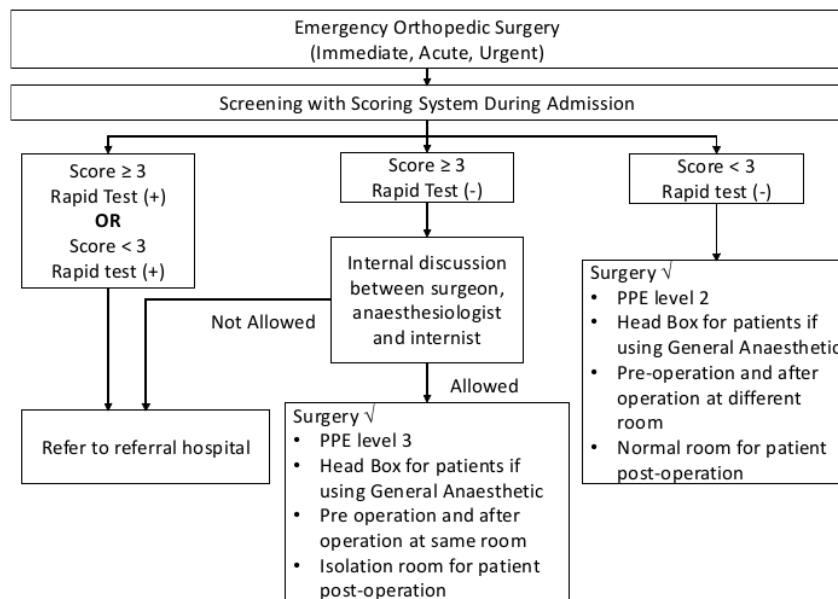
Emergency Orthopedic Surgery
(Immediate, Acute, Urgent)

Screening with Scoring System During Admission

Score ≥ 3
Rapid Test (+)
OR
Score < 3
Rapid test (+)

Score ≥ 3
Rapid Test (-)

Score < 3
Rapid Test (-)

Internal discussion between surgeon, anaesthesiologist and internist

Not Allowed

Allowed

Refer to referral hospital

Surgery √
• PPE level 3
• Head Box for patients if using General Anaesthetic
• Pre operation and after operation at same room
• Isolation room for patient post-operation

Surgery √
• PPE level 2
• Head Box for patients if using General Anaesthetic
• Pre-operation and after operation at different room
• Normal room for patient post-operation